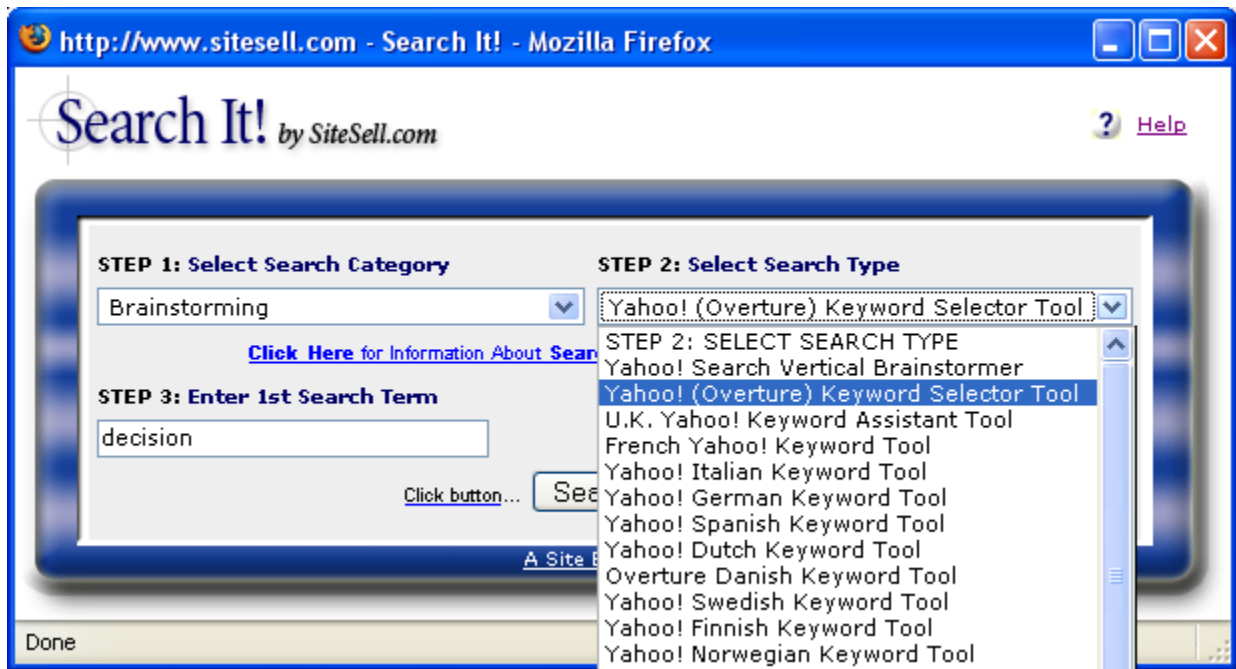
http://www.sitesell.com - Search It! - Mozilla Firefox

Search It! by SiteSell.com

? Help

STEP 1: Select Search Category

Brainstorming

Click Here for Information About Sear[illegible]

STEP 3: Enter 1st Search Term

decision

Click button... Sea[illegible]

A Site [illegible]

STEP 2: Select Search Type

Yahoo! (Overture) Keyword Selector Tool

STEP 2: SELECT SEARCH TYPE
Yahoo! Search Vertical Brainstormer
Yahoo! (Overture) Keyword Selector Tool
U.K. Yahoo! Keyword Assistant Tool
French Yahoo! Keyword Tool
Yahoo! Italian Keyword Tool
Yahoo! German Keyword Tool
Yahoo! Spanish Keyword Tool
Yahoo! Dutch Keyword Tool
Overture Danish Keyword Tool
Yahoo! Swedish Keyword Tool
Yahoo! Finnish Keyword Tool
Yahoo! Norwegian Keyword Tool

Done